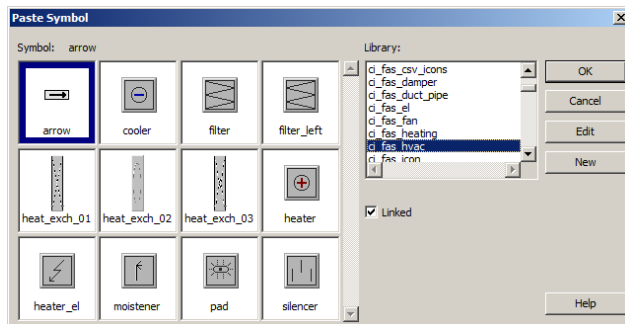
Paste Symbol

Symbol: arrow

arrow
cooler
filter
filter_left
heat_exch_01
heat_exch_02
heat_exch_03
heater
heater_el
moistener
pad
silencer

Library:

ci_fas_csv_icons
ci_fas_damper
ci_fas_duct_pipe
ci_fas_el
ci_fas_fan
ci_fas_heating
ci_fas_hvac
ci_fas_icon

OK
Cancel
Edit
New

Linked

Help